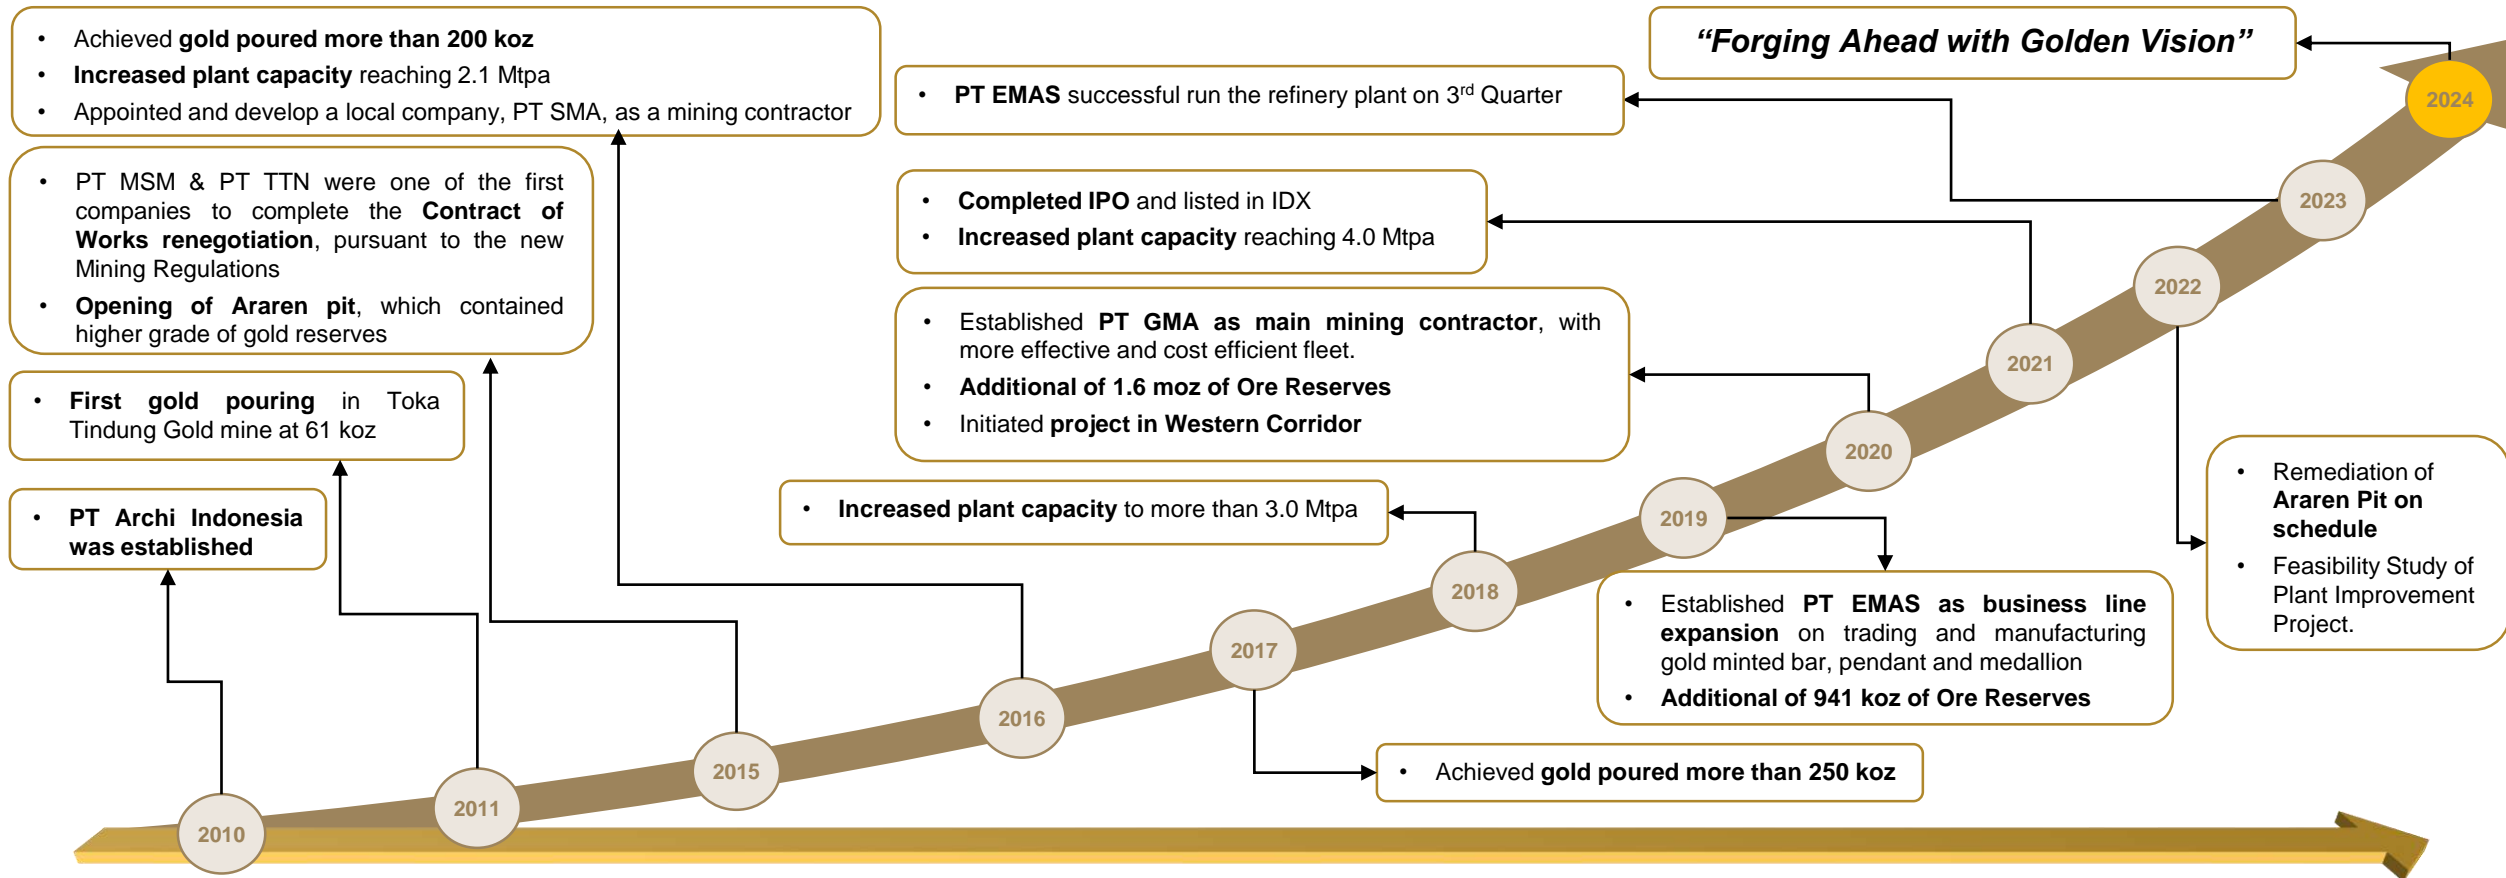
- Achieved **gold poured more than 200 koz**
- **Increased plant capacity** reaching 2.1 Mtpa
- Appointed and develop a local company, PT SMA, as a mining contractor

"Forging Ahead with Golden Vision"

- **PT EMAS** successful run the refinery plant on 3$^{rd}$ Quarter

- PT MSM & PT TTN were one of the first companies to complete the **Contract of Works renegotiation**, pursuant to the new Mining Regulations
- **Opening of Araren pit**, which contained higher grade of gold reserves

- **Completed IPO** and listed in IDX
- **Increased plant capacity** reaching 4.0 Mtpa

- Established **PT GMA as main mining contractor**, with more effective and cost efficient fleet.
- **Additional of 1.6 moz of Ore Reserves**
- Initiated **project in Western Corridor**

- **First gold pouring** in Toka Tindung Gold mine at 61 koz

- **PT Archi Indonesia was established**

- **Increased plant capacity** to more than 3.0 Mtpa

- Remediation of **Araren Pit on schedule**
- Feasibility Study of Plant Improvement Project.

- Established **PT EMAS as business line expansion** on trading and manufacturing gold minted bar, pendant and medallion
- **Additional of 941 koz of Ore Reserves**

- Achieved **gold poured more than 250 koz**

2024
2023
2022
2021
2020
2019
2018
2017
2016
2015
2011
2010